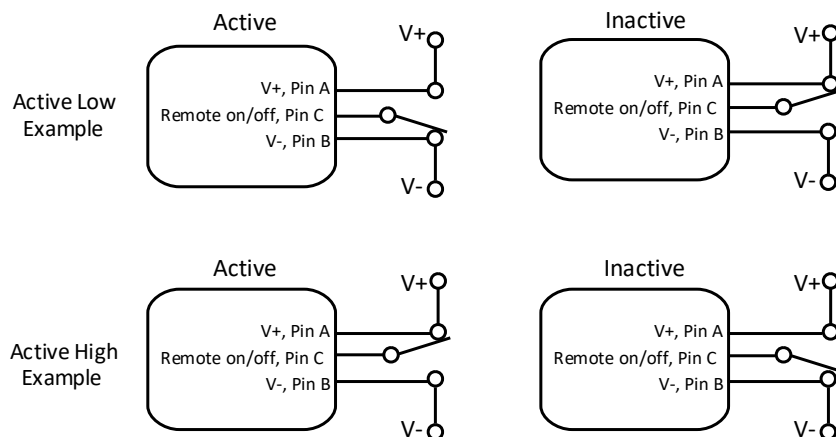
Active Low Example

Active

V+, Pin A
Remote on/off, Pin C
V-, Pin B

V+
V-

Inactive

V+, Pin A
Remote on/off, Pin C
V-, Pin B

V+
V-

Active High Example

Active

V+, Pin A
Remote on/off, Pin C
V-, Pin B

V+
V-

Inactive

V+, Pin A
Remote on/off, Pin C
V-, Pin B

V+
V-